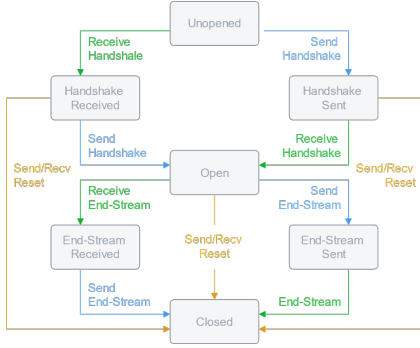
Unopened

Receive Handshake

Send Handshake

Handshake Received

Handshake Sent

Send Handshake

Receive Handshake

Send/Recv Reset

Open

Send/Recv Reset

Receive End-Stream

Send End-Stream

Send/Recv Reset

End-Stream Received

End-Stream Sent

Send End-Stream

End-Stream

Closed